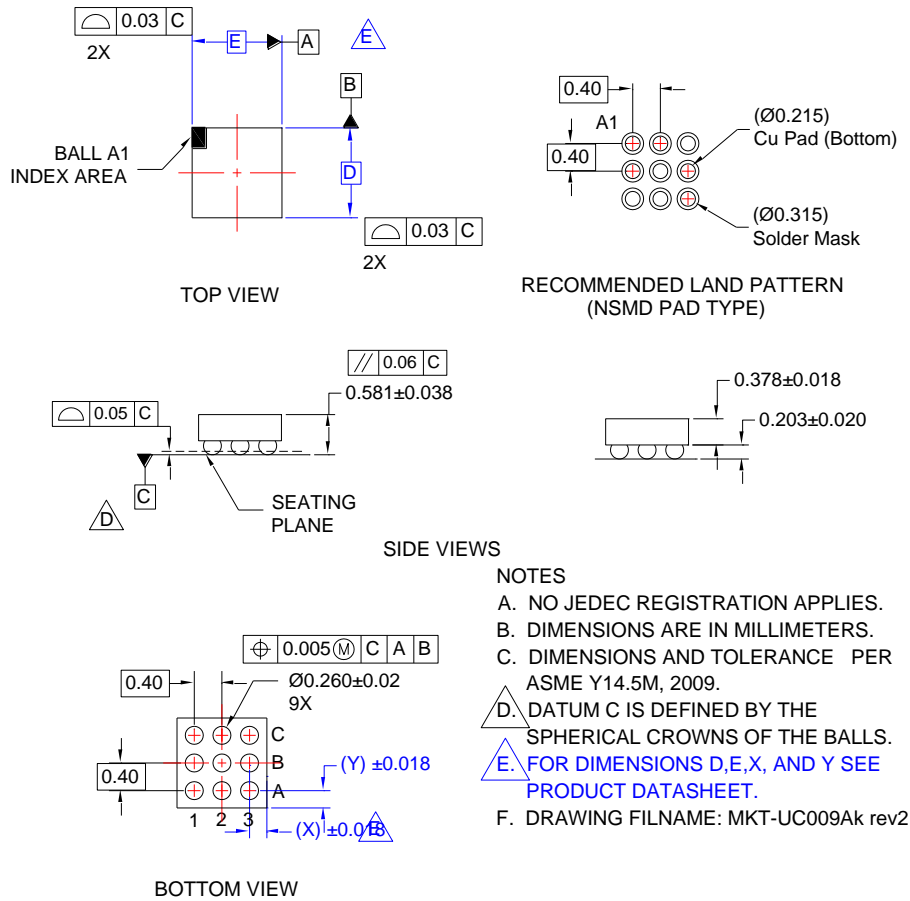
0.03 C
2X
E
A
E
B
BALL A1 INDEX AREA
D
0.03 C
2X
TOP VIEW

0.40
A1
0.40
(Ø0.215) Cu Pad (Bottom)
(Ø0.315) Solder Mask
RECOMMENDED LAND PATTERN (NSMD PAD TYPE)

// 0.06 C
0.581±0.038
0.05 C
C
D
SEATING PLANE
0.378±0.018
0.203±0.020
SIDE VIEWS

NOTES
A. NO JEDEC REGISTRATION APPLIES.
B. DIMENSIONS ARE IN MILLIMETERS.
C. DIMENSIONS AND TOLERANCE PER ASME Y14.5M, 2009.
D. DATUM C IS DEFINED BY THE SPHERICAL CROWNS OF THE BALLS.
E. FOR DIMENSIONS D,E,X, AND Y SEE PRODUCT DATASHEET.
F. DRAWING FILNAME: MKT-UC009Ak rev2

0.005 M C A B
0.40
Ø0.260±0.02
9X
C
B
A
0.40
(Y) ±0.018
1 2 3
(X) ±0.018
E
BOTTOM VIEW